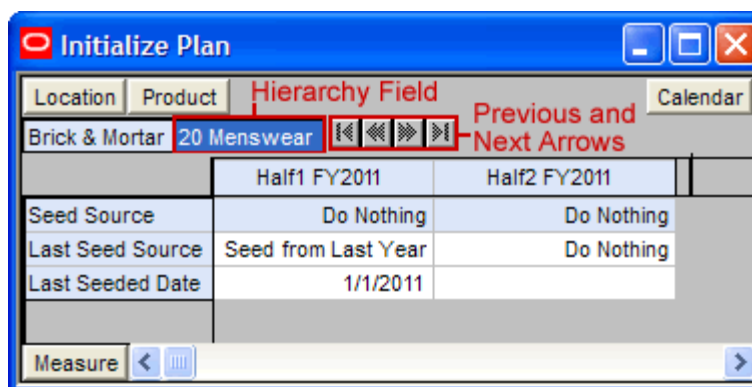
Initialize Plan

Location Product Hierarchy Field Calendar

Brick & Mortar 20 Menswear Previous and Next Arrows

| | Half1 FY2011 | Half2 FY2011 |
|---|---|---|
| Seed Source | Do Nothing | Do Nothing |
| Last Seed Source | Seed from Last Year | Do Nothing |
| Last Seeded Date | 1/1/2011 | |

Measure